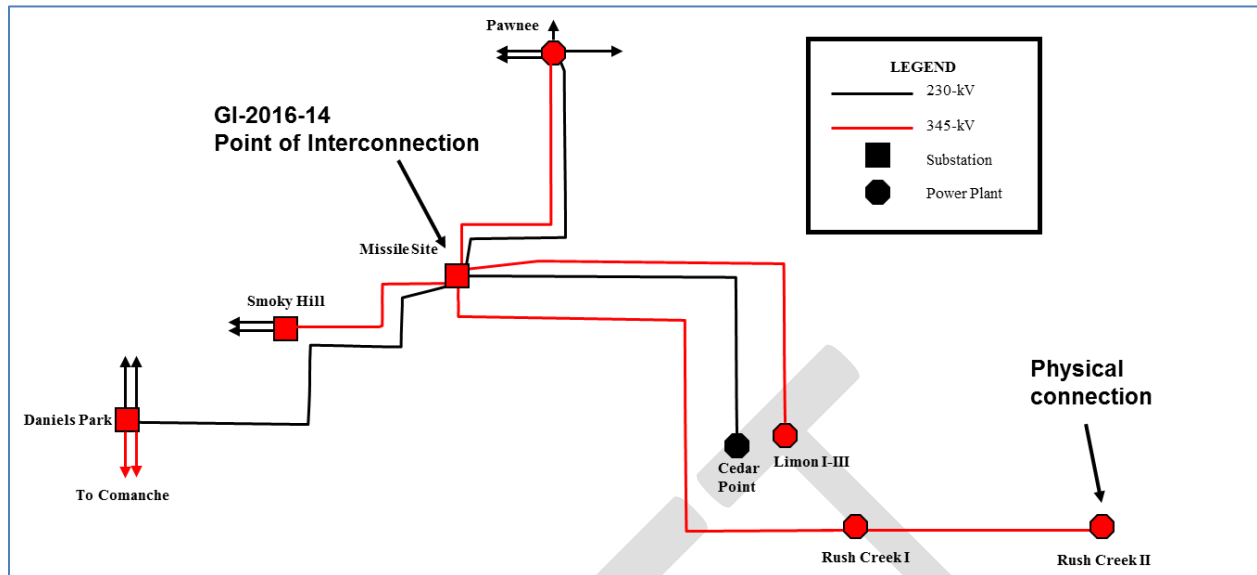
Pawnee

LEGEND
230-kV
345-kV
Substation
Power Plant

GI-2016-14
Point of Interconnection

Missile Site

Smoky Hill

Daniels Park

To Comanche

Cedar Point

Limon I-III

Physical connection

Rush Creek I

Rush Creek II